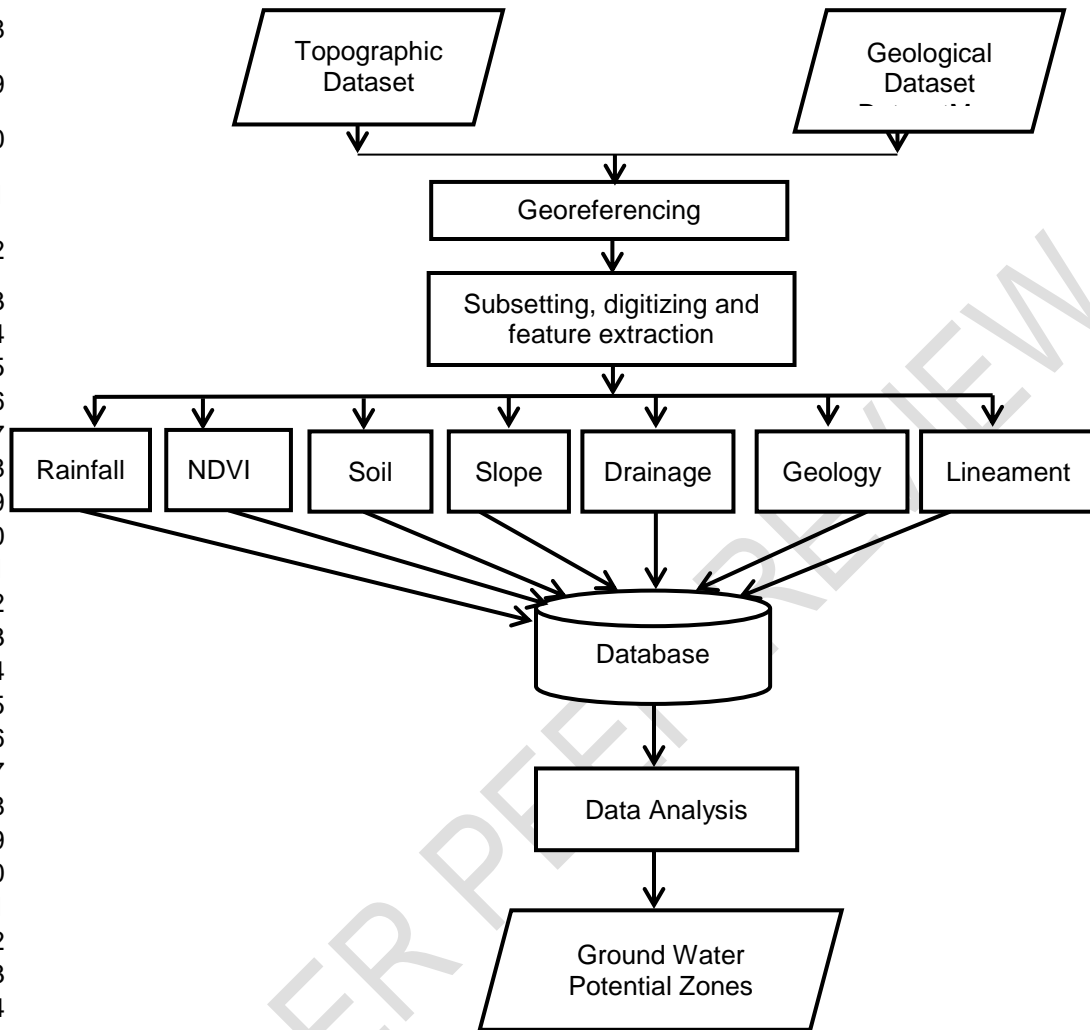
Topographic Dataset

Geological Dataset

Georeferencing

Subsetting, digitizing and feature extraction

Rainfall

NDVI

Soil

Slope

Drainage

Geology

Lineament

Database

Data Analysis

Ground Water Potential Zones

UNDER PEER REVIEW